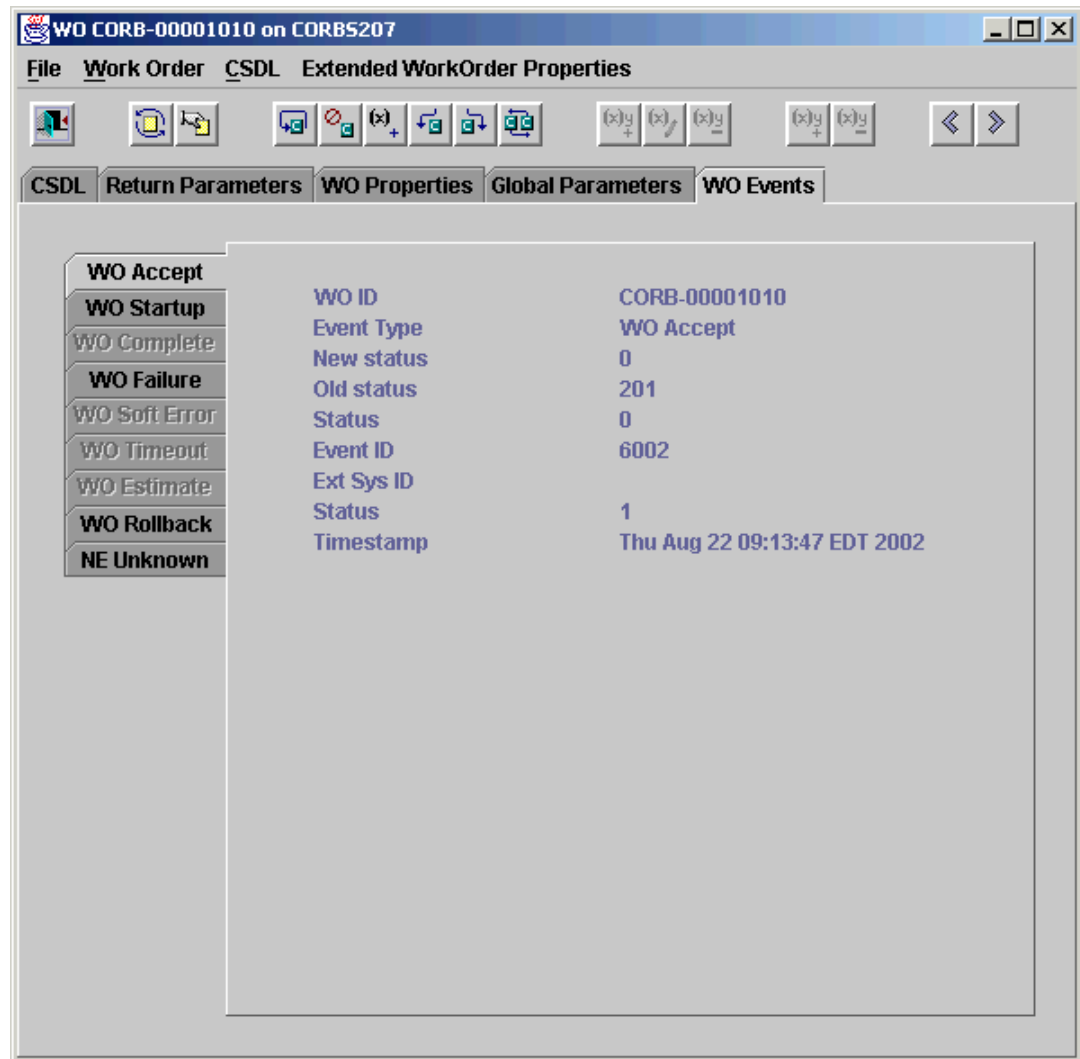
WO CORB-00001010 on CORBS207

File Work Order CSDL Extended WorkOrder Properties

CSDL Return Parameters WO Properties Global Parameters WO Events

WO Accept
WO Startup
WO Complete
WO Failure
WO Soft Error
WO Timeout
WO Estimate
WO Rollback
NE Unknown

| | |
|---|---|
| WO ID | CORB-00001010 |
| Event Type | WO Accept |
| New status | 0 |
| Old status | 201 |
| Status | 0 |
| Event ID | 6002 |
| Ext Sys ID | |
| Status | 1 |
| Timestamp | Thu Aug 22 09:13:47 EDT 2002 |